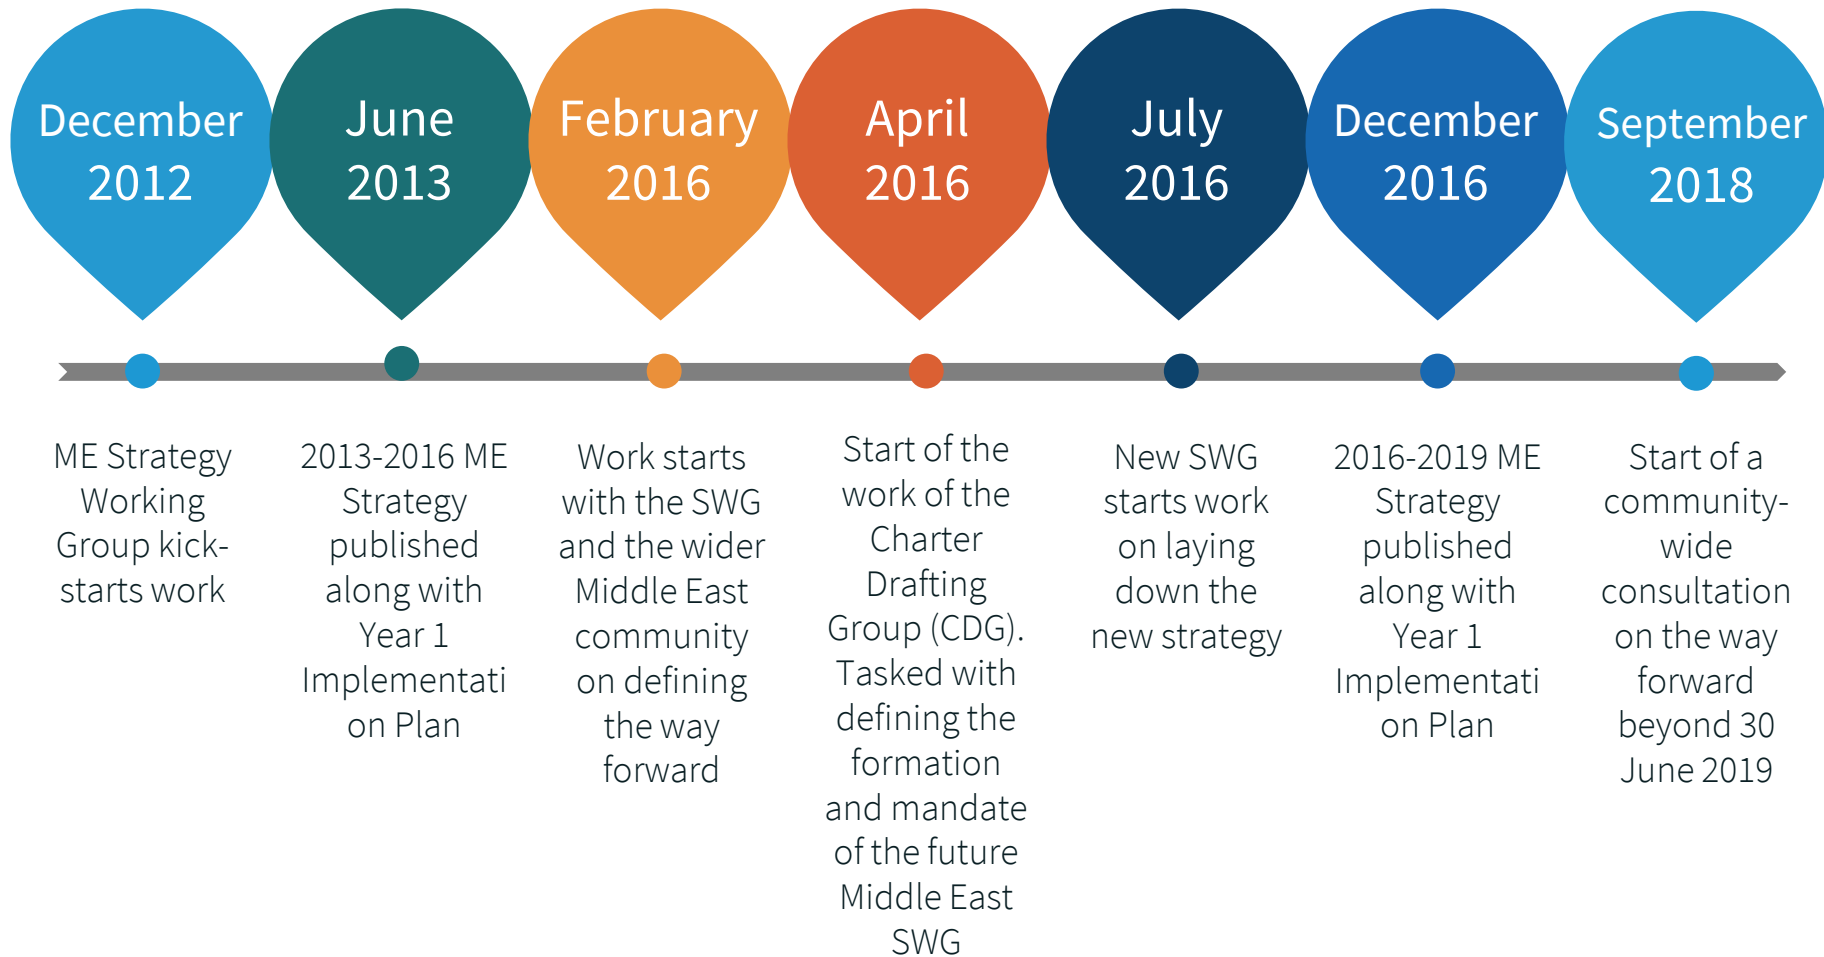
December 2012

June 2013

February 2016

April 2016

July 2016

December 2016

September 2018

ME Strategy Working Group kick-starts work

2013-2016 ME Strategy published along with Year 1 Implementation Plan

Work starts with the SWG and the wider Middle East community on defining the way forward

Start of the work of the Charter Drafting Group (CDG). Tasked with defining the formation and mandate of the future Middle East SWG

New SWG starts work on laying down the new strategy

2016-2019 ME Strategy published along with Year 1 Implementation Plan

Start of a community-wide consultation on the way forward beyond 30 June 2019